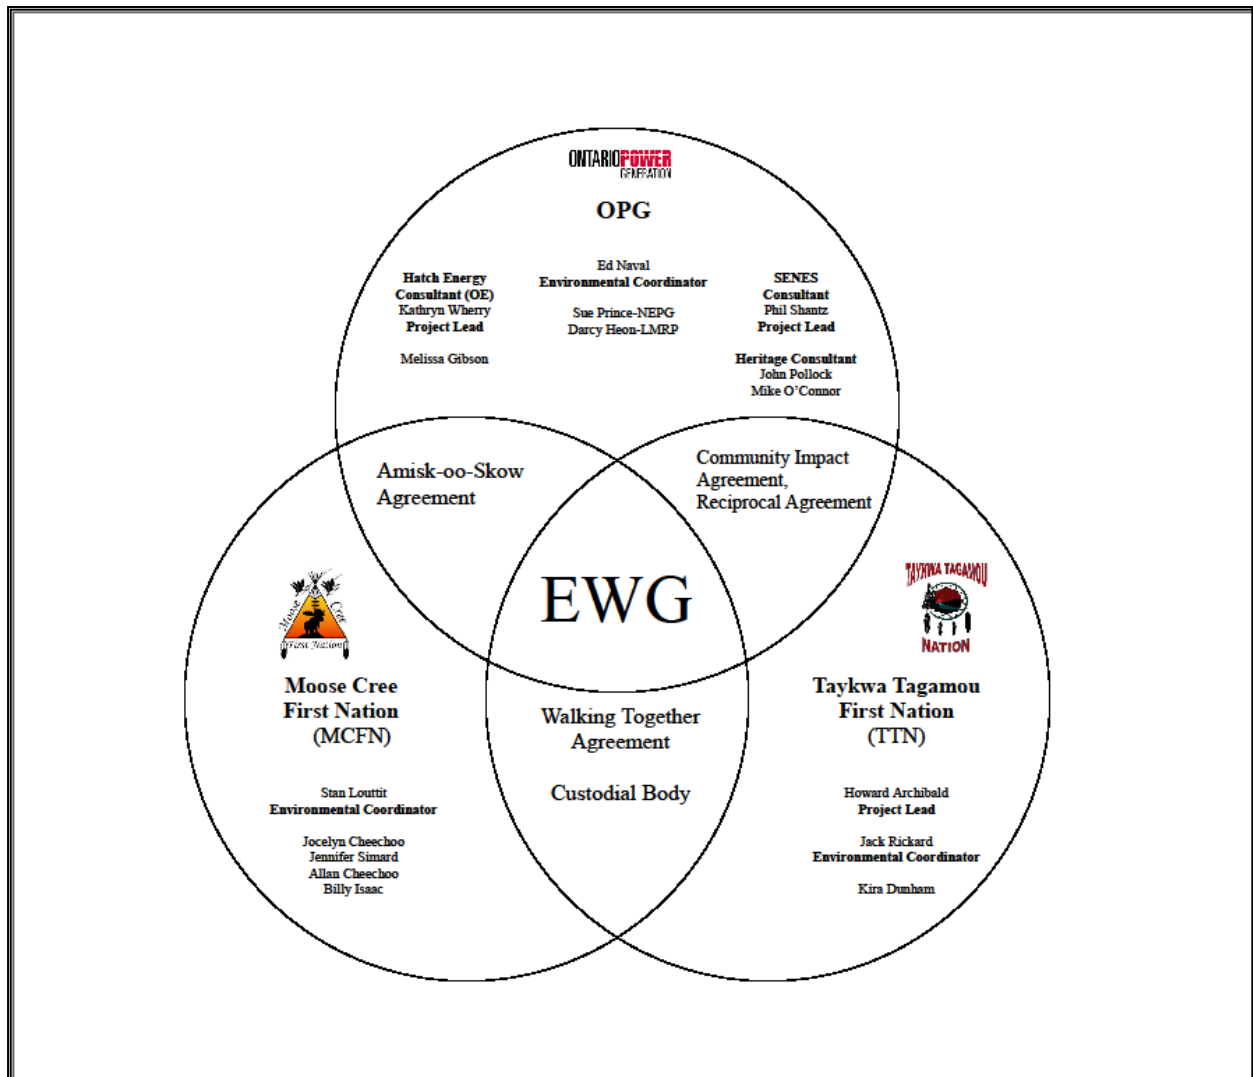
ONTARIO POWER GENERATION

OPG

Hatch Energy
Consultant (OE)
Kathryn Wherry
Project Lead

Melissa Gibson

Ed Naval
Environmental Coordinator

Sue Prince-NEPG
Darcy Heon-LMRP

SENES
Consultant
Phil Shantz
Project Lead

Heritage Consultant
John Pollock
Mike O'Connor

Amisk-oo-Skow Agreement

Community Impact Agreement, Reciprocal Agreement

EWG

Moose Cree First Nation

Moose Cree
First Nation
(MCFN)

Stan Louttit
Environmental Coordinator

Jocelyn Cheechoo
Jennifer Simard
Allan Cheechoo
Billy Isaac

Walking Together Agreement

Custodial Body

TAYKWA TAGAMOU NATION

Taykwa Tagamou
First Nation
(TTN)

Howard Archibald
Project Lead

Jack Rickard
Environmental Coordinator

Kira Dunham